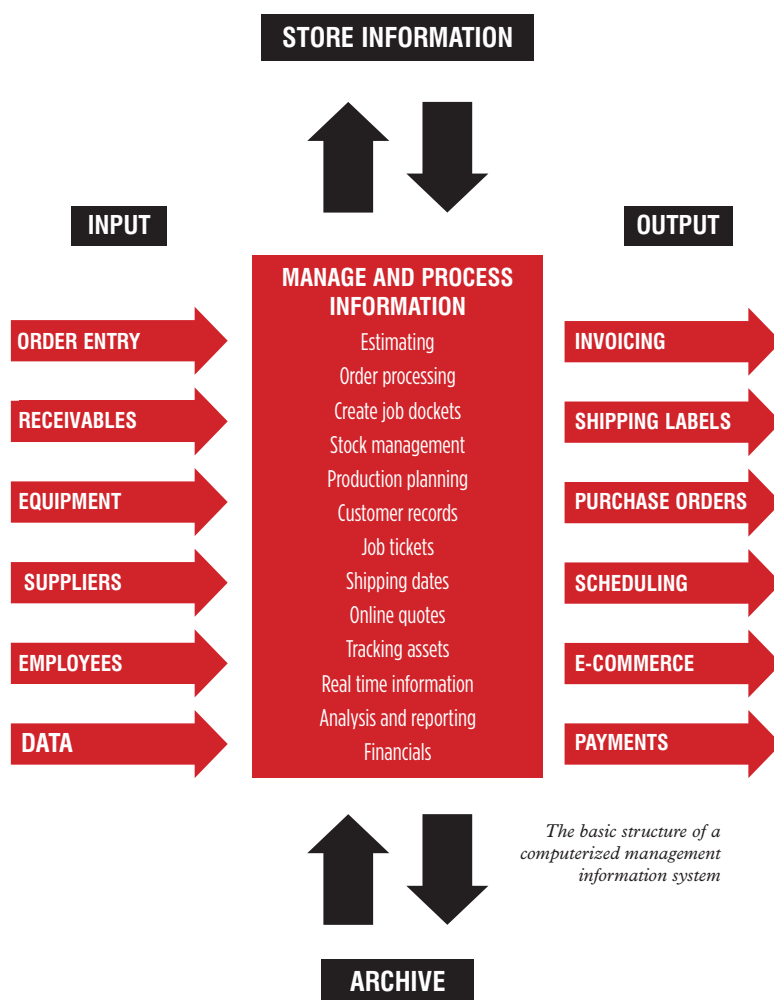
STORE INFORMATION

INPUT

OUTPUT

MANAGE AND PROCESS INFORMATION

Estimating
Order processing
Create job dockets
Stock management
Production planning
Customer records
Job tickets
Shipping dates
Online quotes
Tracking assets
Real time information
Analysis and reporting
Financials

ORDER ENTRY
RECEIVABLES
EQUIPMENT
SUPPLIERS
EMPLOYEES
DATA

INVOICING
SHIPPING LABELS
PURCHASE ORDERS
SCHEDULING
E-COMMERCE
PAYMENTS

The basic structure of a computerized management information system

ARCHIVE